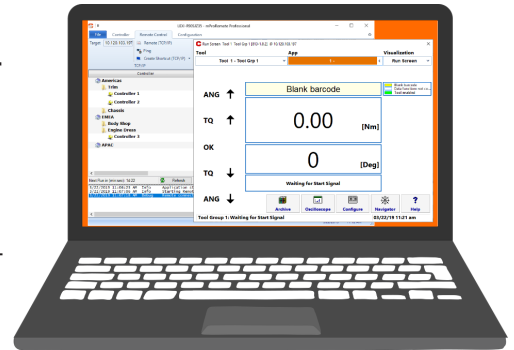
File Controller Remote Control Configuration

Target: 10.128.103.185 Remote (TCP/IP)

Ping

Create Shortcut (TCP/IP)

TCP/IP

Controller

Americas

Trim

Controller 1

Controller 2

Chassis

EMEA

Body Shop

Engine Dress

Controller 3

APAC

Run Screen: Tool 1 : Tool Grp 1 EFID-1 ILC: IP 10.128.103.187

Tool

Tool 1 - Tool Grp 1

App

Visualization

Run Screen

Blank barcode

ANG ↑

TQ ↑

0.00

[Nm]

OK

0

[Deg]

TQ ↓

Waiting for Start Signal

ANG ↓

Archive

Oscilloscope

Configure

Navigator

Help

Tool Group 1: Waiting for Start Signal

03/22/19 11:21 am

Refresh